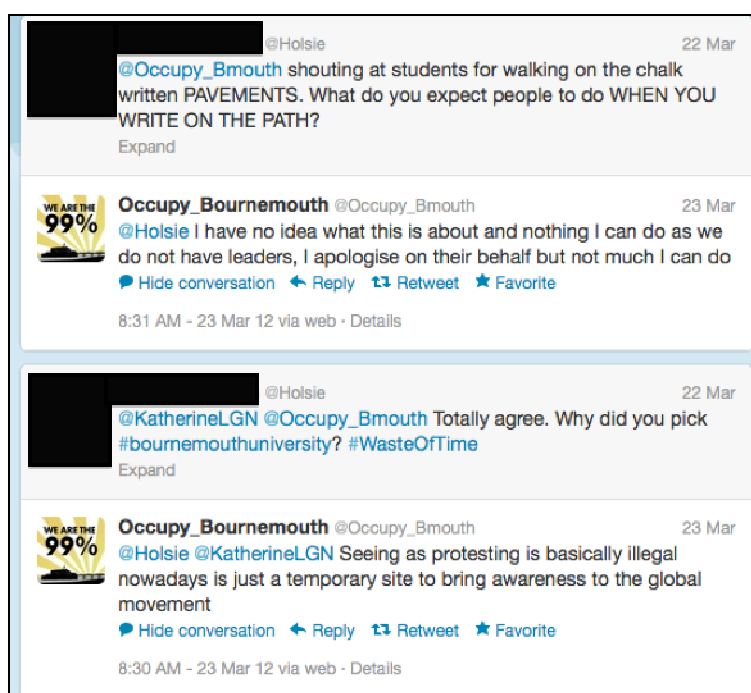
@Holsie 22 Mar
@Occupy_Bmouth shouting at students for walking on the chalk written PAVEMENTS. What do you expect people to do WHEN YOU WRITE ON THE PATH?
Expand

WE ARE THE 99%
Occupy_Bournemouth @Occupy_Bmouth 23 Mar
@Holsie I have no idea what this is about and nothing I can do as we do not have leaders, I apologise on their behalf but not much I can do
Hide conversation Reply Retweet Favorite

8:31 AM - 23 Mar 12 via web · Details

@Holsie 22 Mar
@KatherineLGN @Occupy_Bmouth Totally agree. Why did you pick #bournemouthuniversity? #WasteOfTime
Expand

WE ARE THE 99%
Occupy_Bournemouth @Occupy_Bmouth 23 Mar
@Holsie @KatherineLGN Seeing as protesting is basically illegal nowadays is just a temporary site to bring awareness to the global movement
Hide conversation Reply Retweet Favorite

8:30 AM - 23 Mar 12 via web · Details